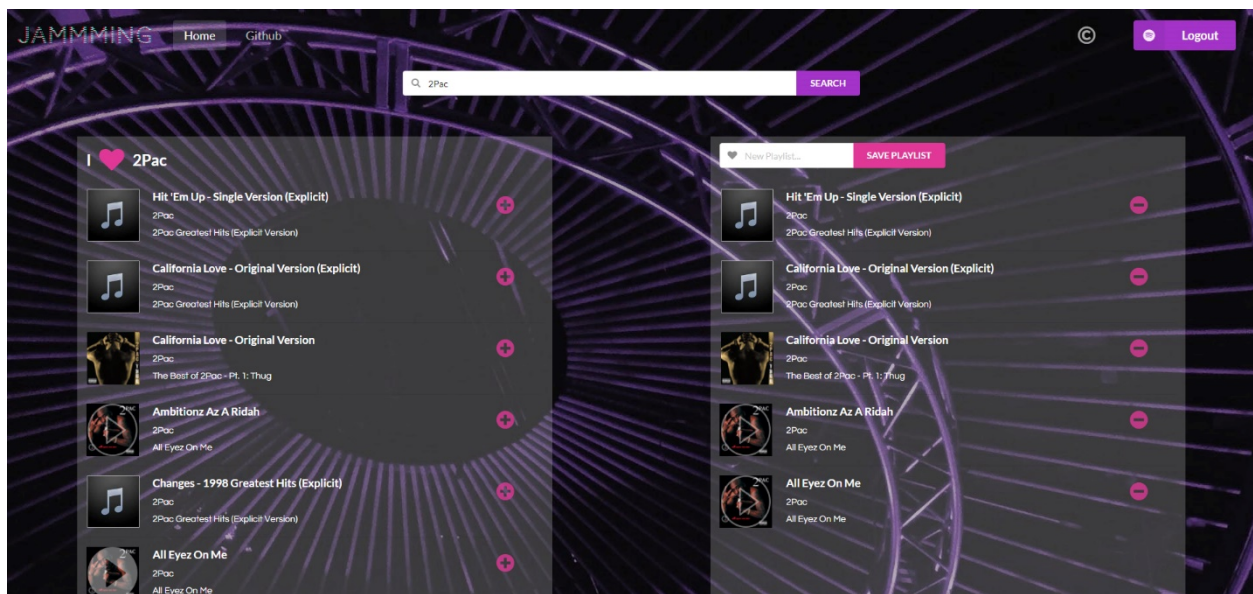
JAMMMING Home Github

©

Logout

2Pac SEARCH

I 2Pac

Hit 'Em Up - Single Version (Explicit)
2Pac
2Pac Greatest Hits (Explicit Version)

California Love - Original Version (Explicit)
2Pac
2Pac Greatest Hits (Explicit Version)

California Love - Original Version
2Pac
The Best of 2Pac - Pt. 1: Thug

Ambitionz Az A Ridah
2Pac
All Eyez On Me

Changes - 1998 Greatest Hits (Explicit)
2Pac
2Pac Greatest Hits (Explicit Version)

All Eyez On Me
2Pac
All Eyez On Me

New Playlist... SAVE PLAYLIST

Hit 'Em Up - Single Version (Explicit)
2Pac
2Pac Greatest Hits (Explicit Version)

California Love - Original Version (Explicit)
2Pac
2Pac Greatest Hits (Explicit Version)

California Love - Original Version
2Pac
The Best of 2Pac - Pt. 1: Thug

Ambitionz Az A Ridah
2Pac
All Eyez On Me

All Eyez On Me
2Pac
All Eyez On Me